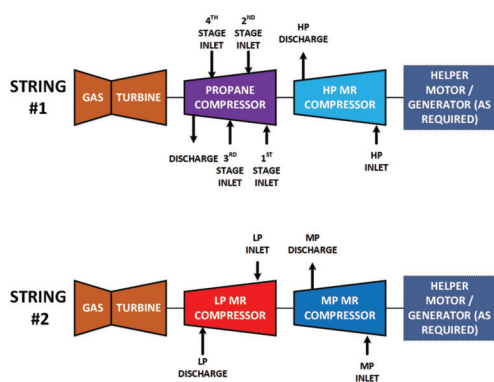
STRING #1

GAS TURBINE

$4^{TH}$ STAGE INLET

$2^{ND}$ STAGE INLET

PROPANE COMPRESSOR

DISCHARGE

$3^{RD}$ STAGE INLET

$1^{ST}$ STAGE INLET

HP DISCHARGE

HP MR COMPRESSOR

HP INLET

HELPER MOTOR / GENERATOR (AS REQUIRED)

STRING #2

GAS TURBINE

LP INLET

LP MR COMPRESSOR

LP DISCHARGE

MP DISCHARGE

MP MR COMPRESSOR

MP INLET

HELPER MOTOR / GENERATOR (AS REQUIRED)